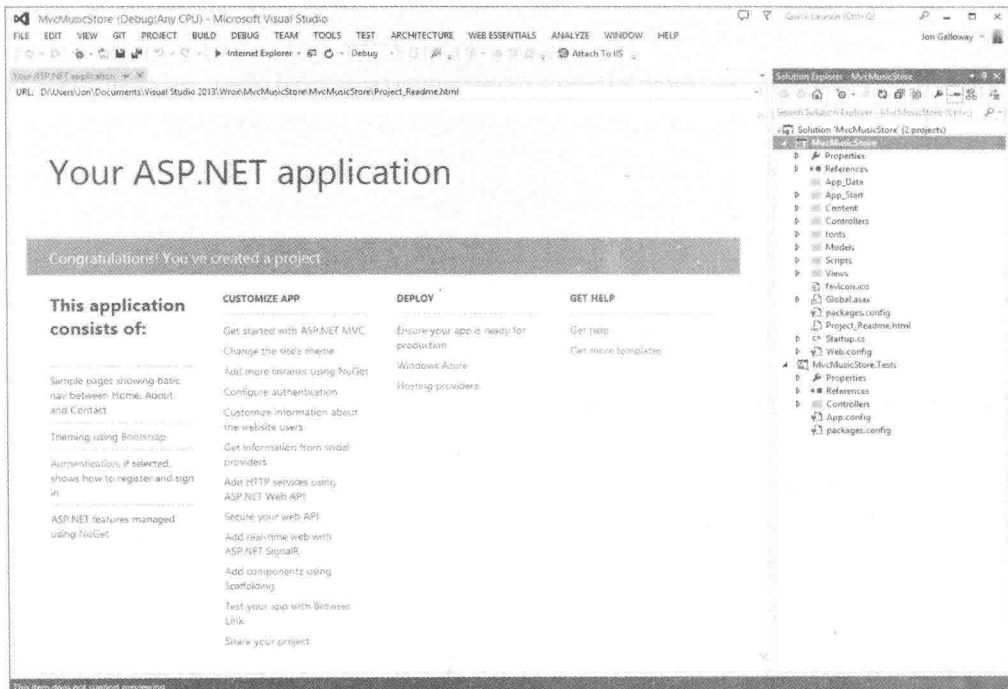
MvcMusicStore (Debug|Any CPU) - Microsoft Visual Studio

Quick Launch (Ctrl+Q)

FILE EDIT VIEW GIT PROJECT BUILD DEBUG TEAM TOOLS TEST ARCHITECTURE WEB ESSENTIALS ANALYZE WINDOW HELP

Jon Galloway

Internet Explorer Debug Attach To IIS

Your ASP.NET application

URL: D:\Users\Jon\Documents\Visual Studio 2013\Wrox\MvcMusicStore\MvcMusicStore\Project_Readme.html

Your ASP.NET application

Congratulations! You've created a project

This application consists of:

Sample pages showing basic nav between Home, About and Contact

Theming using Bootstrap

Authentication, if selected, shows how to register and sign in

ASP.NET features managed using NuGet

CUSTOMIZE APP

Get started with ASP.NET MVC

Change the site's theme

Add more libraries using NuGet

Configure authentication

Customize information about the website users

Get information from social providers

Add HTTP services using ASP.NET Web API

Secure your web API

Add real-time web with ASP.NET SignalR

Add components using Scaffolding

Test your app with Browser Link

Share your project

DEPLOY

Ensure your app is ready for production

Windows Azure

Hosting providers

GET HELP

Get help

Get more templates

Solution Explorer - MvcMusicStore

Search Solution Explorer - MvcMusicStore (Ctrl+;)

Solution 'MvcMusicStore' (2 projects)
MvcMusicStore
Properties
References
App_Data
App_Start
Content
Controllers
fonts
Models
Scripts
Views
favicon.ico
Global.asax
packages.config
Project_Readme.html
Startup.cs
Web.config
MvcMusicStore.Tests
Properties
References
Controllers
App.config
packages.config

This item does not support previewing